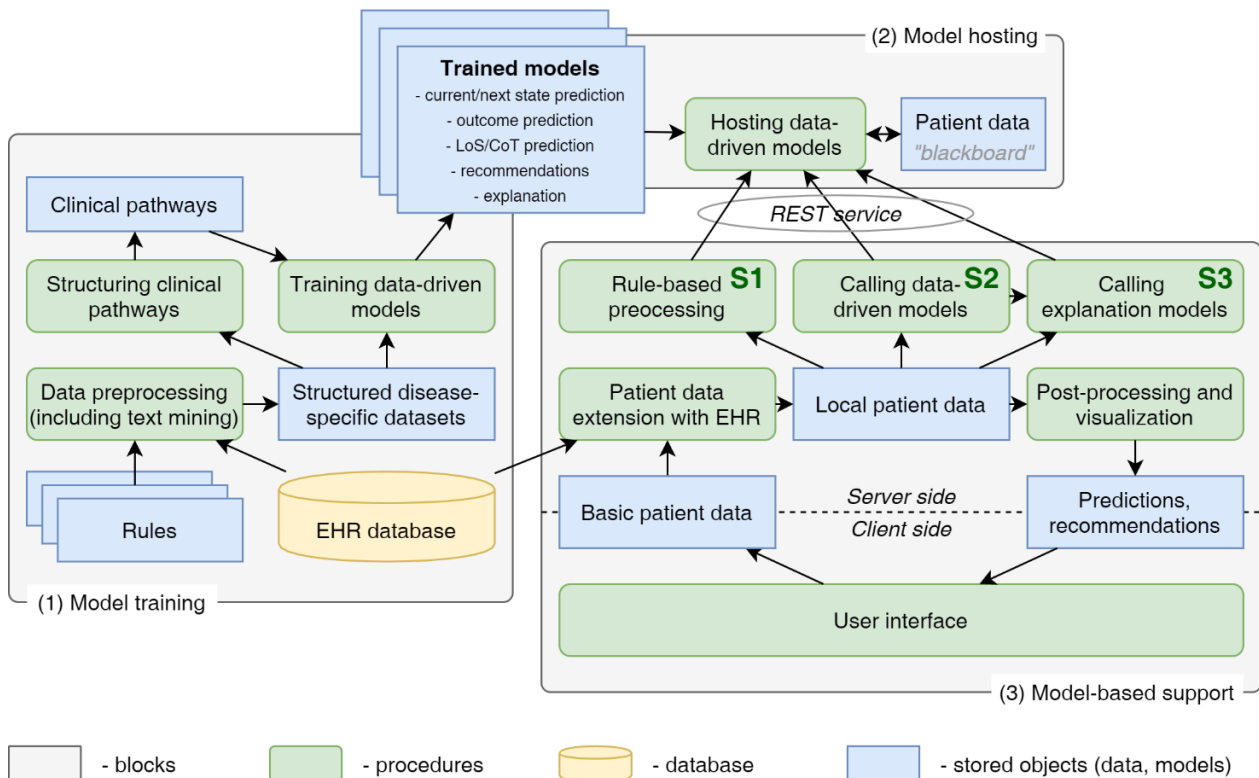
Trained models
- current/next state prediction
- outcome prediction
- LoS/CoT prediction
- recommendations
- explanation

(2) Model hosting

Hosting data-driven models

Patient data
"blackboard"

REST service

Clinical pathways

Structuring clinical pathways

Training data-driven models

Data preprocessing (including text mining)

Structured disease-specific datasets

Rules

EHR database

(1) Model training

Rule-based preocessing S1

Calling data-driven models S2

Calling explanation models S3

Patient data extension with EHR

Local patient data

Post-processing and visualization

Basic patient data

Server side

Client side

Predictions, recommendations

User interface

(3) Model-based support

- blocks
- procedures
- database
- stored objects (data, models)